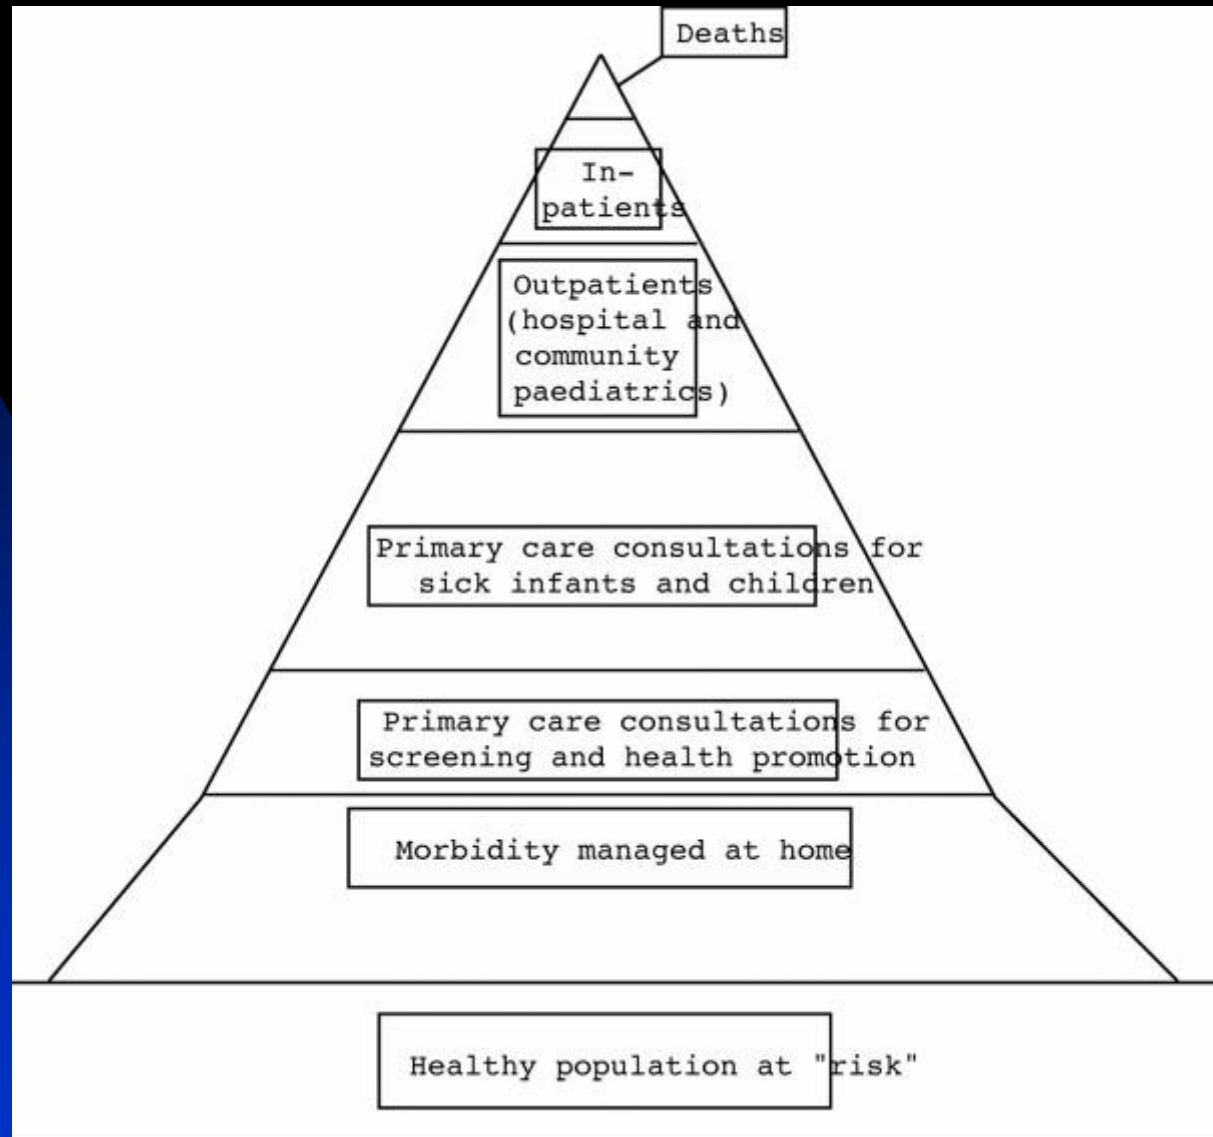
Deaths

In-patients

Outpatients (hospital and community paediatrics)

Primary care consultations for sick infants and children

Primary care consultations for screening and health promotion

Morbidity managed at home

Healthy population at "risk"